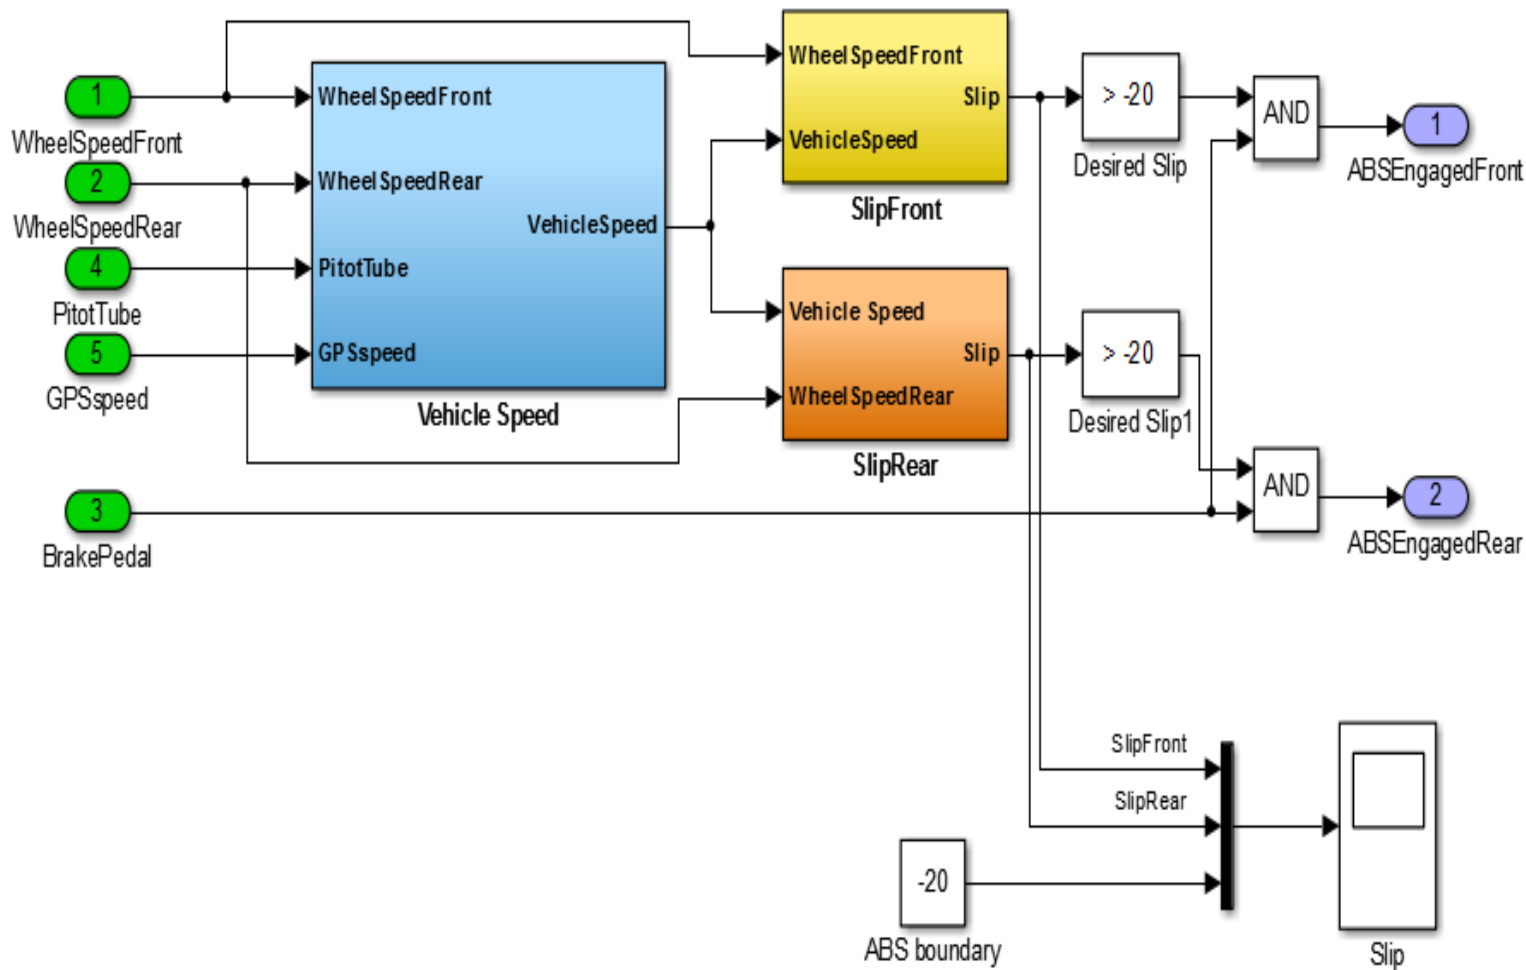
1
WheelSpeedFront
2
WheelSpeedRear
4
PitotTube
5
GPSspeed
3
BrakePedal

WheelSpeedFront
WheelSpeedRear
VehicleSpeed
PitotTube
GPSspeed
Vehicle Speed

WheelSpeedFront
Slip
VehicleSpeed
SlipFront

Vehicle Speed
Slip
WheelSpeedRear
SlipRear

> -20
Desired Slip

> -20
Desired Slip1

AND
AND

1
ABSEngagedFront
2
ABSEngagedRear

SlipFront
SlipRear

-20
ABS boundary

Slip